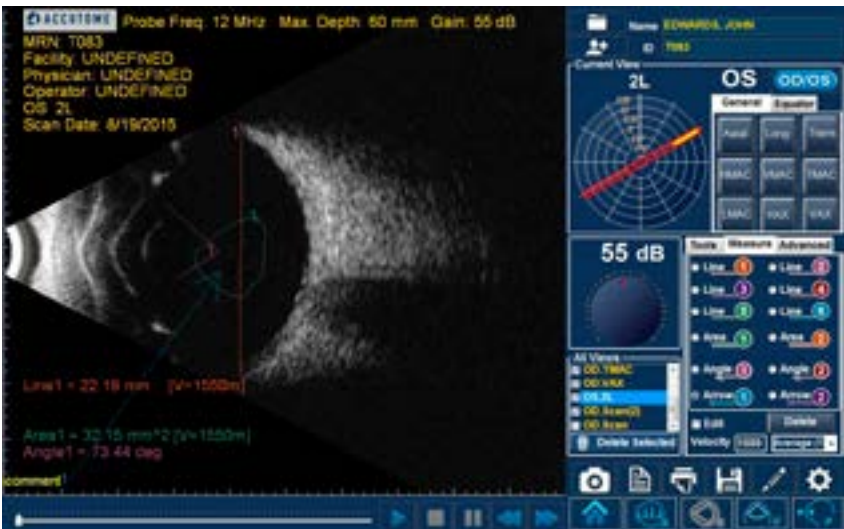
ACCUTOME Probe Freq: 12 MHz Max. Depth: 60 mm Gain: 55 dB
MRN: T083
Facility: UNDEFINED
Physician: UNDEFINED
Operator: UNDEFINED
OS 2L
Scan Date: 8/19/2015

Line1 = 22.18 mm [V=1550m]

Area1 = 32.15 mm^2 [V=1550m]
Angle1 = 73.44 deg

comment

Name EDWARDS, JOHN
ID T083
Current View
2L
OS
OD/OS
General Equator
Axial Long Trans
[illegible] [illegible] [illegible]
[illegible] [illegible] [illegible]

55 dB

Tools Measure Advanced
Line 1 Line 2
Line 3 Line 4
Line 5 Line 6
Area 1 Area 2
Angle 1 Angle 2
Arrow 1 Arrow 2
Edit Delete
Velocity 1550 Average

All Views
OD.TMAC
OD.VAX
OS.2L
OD.Scan(2)
OD.Scan
Delete Selected